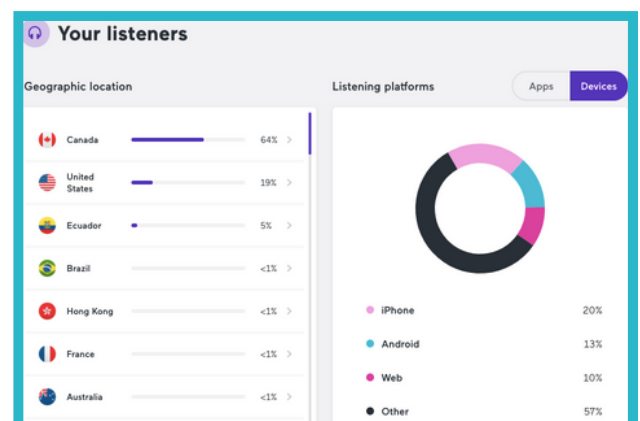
Your listeners

Geographic location

Canada 64% >

United States 19% >

Ecuador 5% >

Brazil <1% >

Hong Kong <1% >

France <1% >

Australia <1% >

Listening platforms

Apps Devices

iPhone 20%

Android 13%

Web 10%

Other 57%